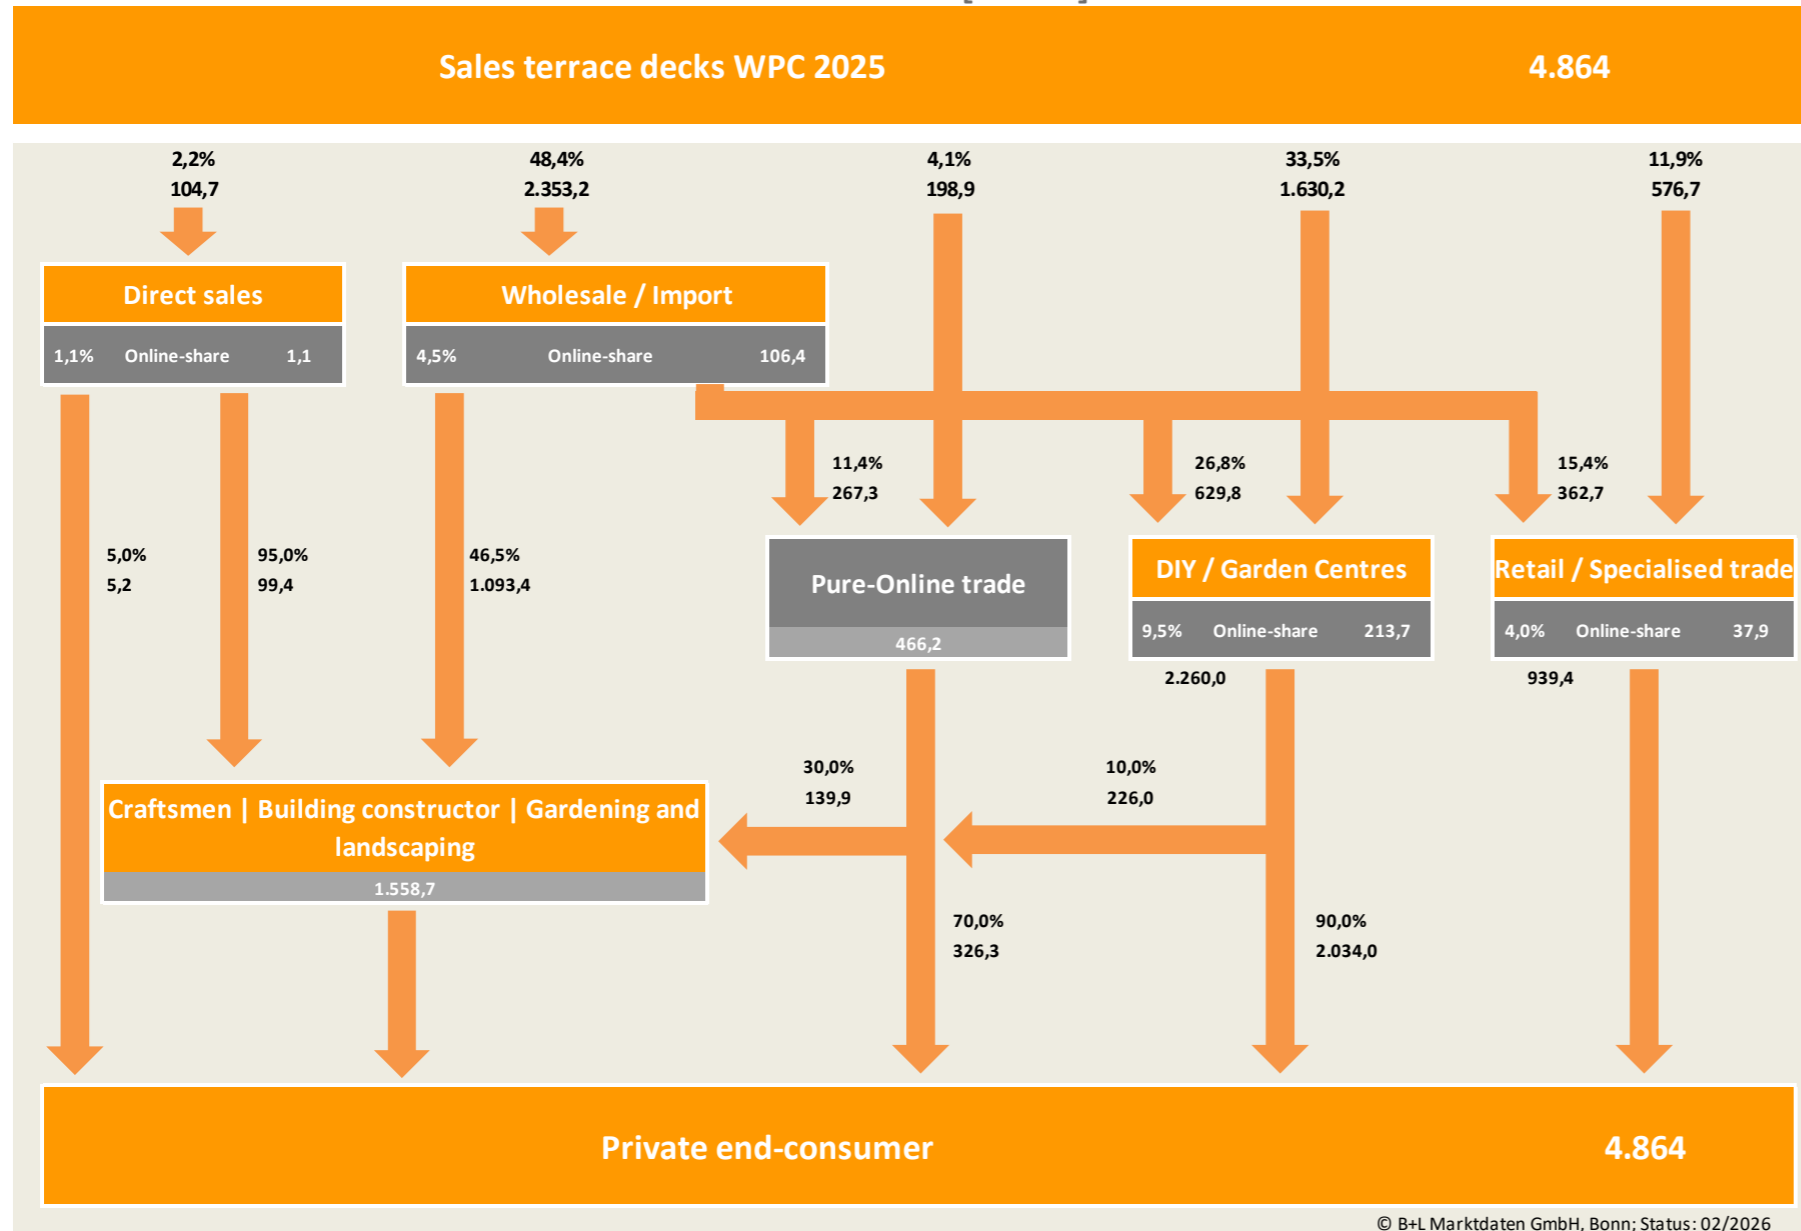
Sales terrace decks WPC 2025 4.864

2,2%
104,7

48,4%
2.353,2

4,1%
198,9

33,5%
1.630,2

11,9%
576,7

Direct sales
1,1% Online-share 1,1

Wholesale / Import
4,5% Online-share 106,4

11,4%
267,3

26,8%
629,8

15,4%
362,7

5,0%
5,2

95,0%
99,4

46,5%
1.093,4

Pure-Online trade
466,2

DIY / Garden Centres
9,5% Online-share 213,7

Retail / Specialised trade
4,0% Online-share 37,9

2.260,0

939,4

30,0%
139,9

10,0%
226,0

Craftsmen | Building constructor | Gardening and landscaping
1.558,7

70,0%
326,3

90,0%
2.034,0

Private end-consumer 4.864

© B+L Marktdaten GmbH, Bonn; Status: 02/2026